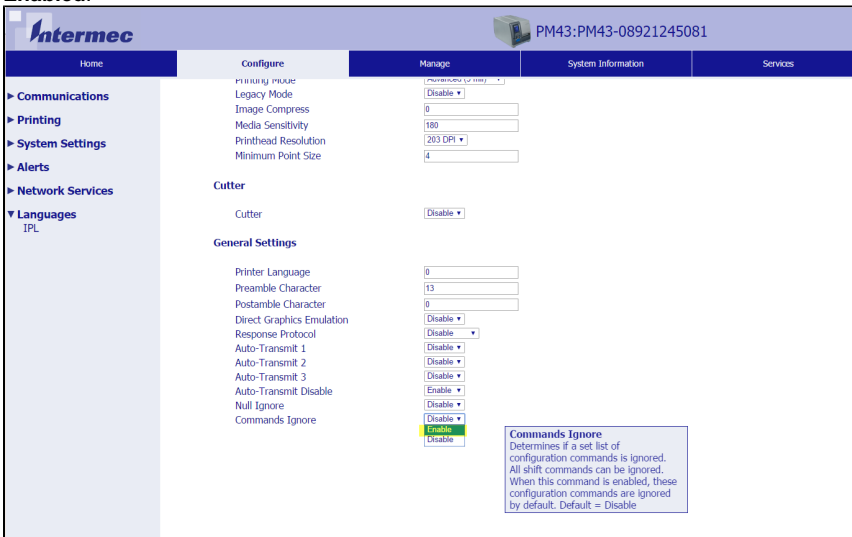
Enabled.

Intermec

PM43:PM43-08921245081

Home
Configure
Manage
System Information
Services

▸ Communications
▸ Printing
▸ System Settings
▸ Alerts
▸ Network Services
▾ Languages
IPL

Printing Mode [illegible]
Legacy Mode Disable
Image Compress 0
Media Sensitivity 180
Printhead Resolution 203 DPI
Minimum Point Size 4

Cutter

Cutter Disable

General Settings

Printer Language 0
Preamble Character 13
Postamble Character 0
Direct Graphics Emulation Disable
Response Protocol Disable
Auto-Transmit 1 Disable
Auto-Transmit 2 Disable
Auto-Transmit 3 Disable
Auto-Transmit Disable Enable
Null Ignore Disable
Commands Ignore Disable
Enable
Disable

Commands Ignore
Determines if a set list of configuration commands is ignored. All shift commands can be ignored. When this command is enabled, these configuration commands are ignored by default. Default = Disable